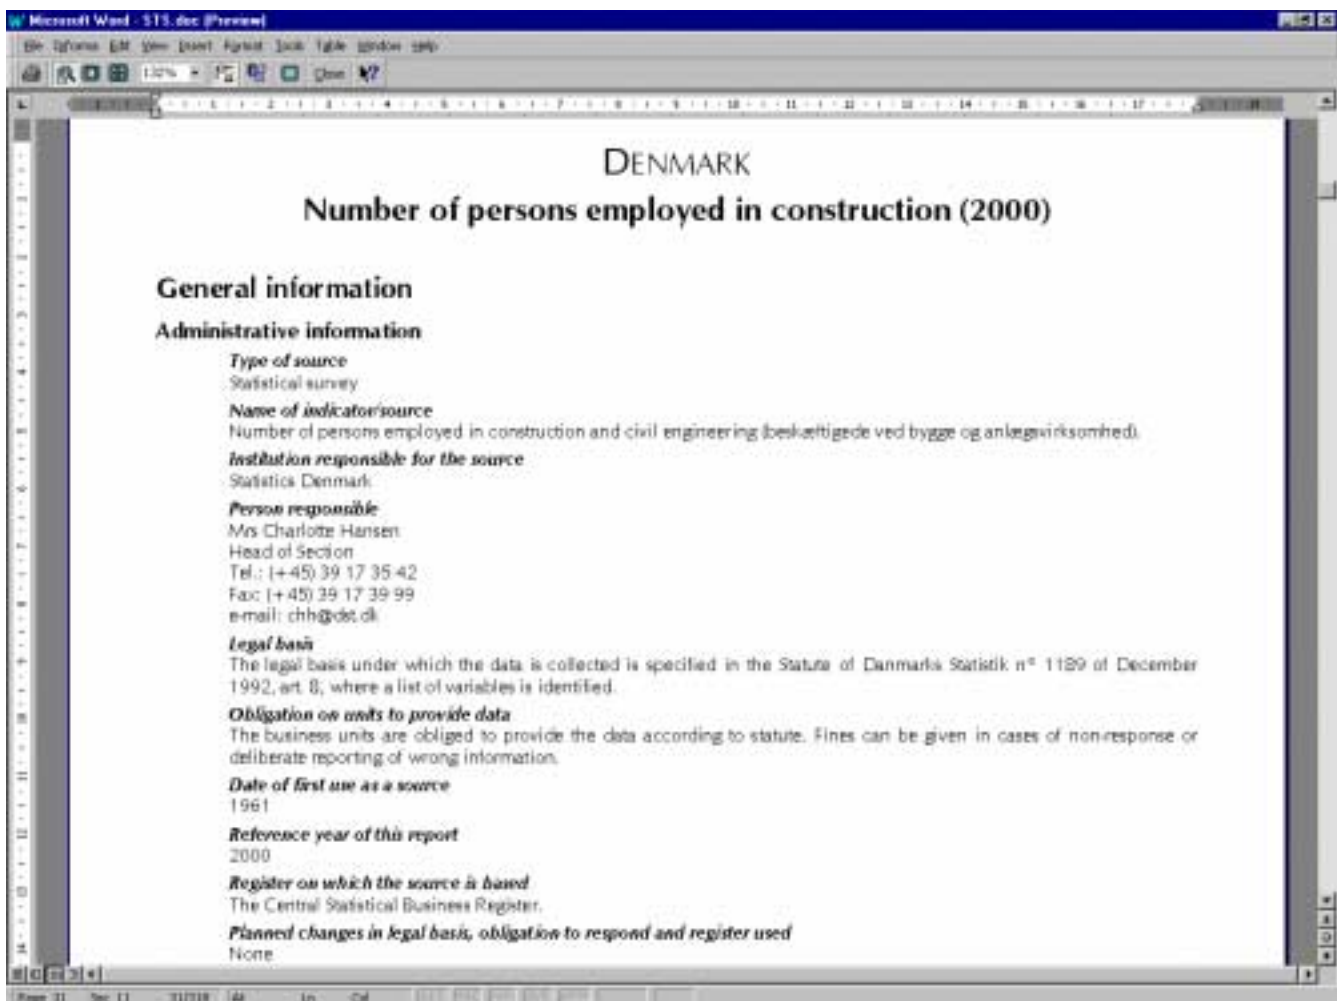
Microsoft Word - STS.doc (Preview)

File Tiforms Edit View Insert Format Tools Table Window Help

132% Close

DENMARK

Number of persons employed in construction (2000)

General information

Administrative information

Type of source
Statistical survey

Name of indicator/source
Number of persons employed in construction and civil engineering (beskæftigede ved bygge og anlægsvirksomhed).

Institution responsible for the source
Statistics Denmark

Person responsible
Mrs Charlotte Hansen
Head of Section
Tel.: (+45) 39 17 35 42
Fax: (+45) 39 17 39 99
e-mail: chh@dst.dk

Legal basis
The legal basis under which the data is collected is specified in the Statute of Danmarks Statistik n° 1189 of December 1992, art. 8, where a list of variables is identified.

Obligation on units to provide data
The business units are obliged to provide the data according to statute. Fines can be given in cases of non-response or deliberate reporting of wrong information.

Date of first use as a source
1961

Reference year of this report
2000

Register on which the source is based
The Central Statistical Business Register.

Planned changes in legal basis, obligation to respond and register used
None

Page 31 Sec 11 31/218 At Ln Col